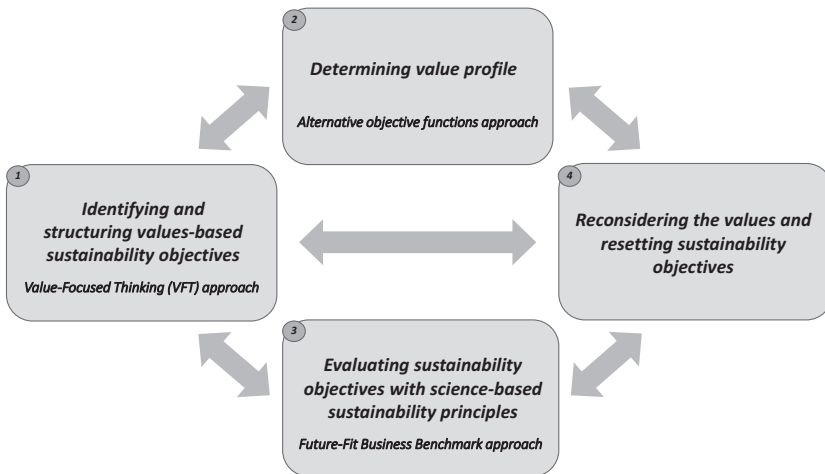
2

Determining value profile

Alternative objective functions approach

1

Identifying and structuring values-based sustainability objectives

Value-Focused Thinking (VFT) approach

4

Reconsidering the values and resetting sustainability objectives

3

Evaluating sustainability objectives with science-based sustainability principles

Future-Fit Business Benchmark approach